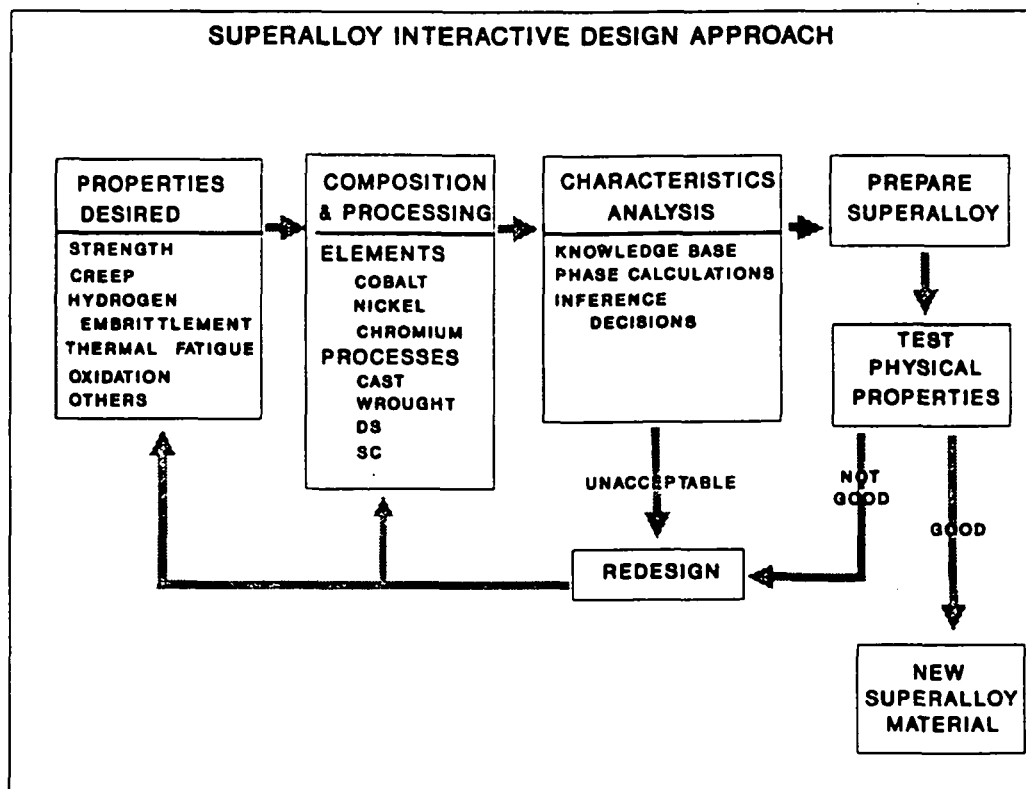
SUPERALLOY INTERACTIVE DESIGN APPROACH

PROPERTIES DESIRED

STRENGTH
CREEP
HYDROGEN EMBRITTLEMENT
THERMAL FATIGUE
OXIDATION
OTHERS

COMPOSITION & PROCESSING

ELEMENTS
COBALT
NICKEL
CHROMIUM
PROCESSES
CAST
WROUGHT
DS
SC

CHARACTERISTICS ANALYSIS

KNOWLEDGE BASE
PHASE CALCULATIONS
INFERENCE DECISIONS

PREPARE SUPERALLOY

TEST PHYSICAL PROPERTIES

UNACCEPTABLE

NOT GOOD

GOOD

REDESIGN

NEW SUPERALLOY MATERIAL